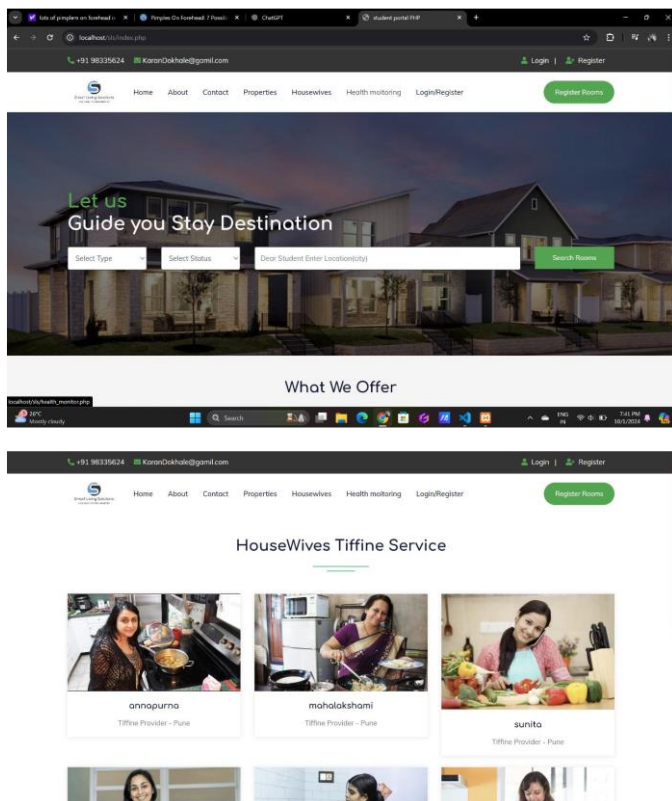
lots of pimples on forehead | Pimples On Forehead: 7 Possib | ChatGPT | student portal PHP

localhost/sls/index.php

+91 98335624 KaranDokhale@gamil.com

Login | Register

Home About Contact Properties Housewives Health moitoring Login/Register

Register Rooms

Let us
Guide you Stay Destination

Select Type
Select Status
Dear Student Enter Location(city)
Search Rooms

What We Offer

localhost/sls/health_monitor.php

26°C
Mostly cloudy

Search

ENG IN
7:41 PM
10/1/2024

+91 98335624 KaranDokhale@gamil.com

Login | Register

Home About Contact Properties Housewives Health moitoring Login/Register

Register Rooms

HouseWives Tiffine Service

annapurna
Tiffine Provider - Pune

mahalakshami
Tiffine Provider - Pune

sunita
Tiffine Provider - Pune